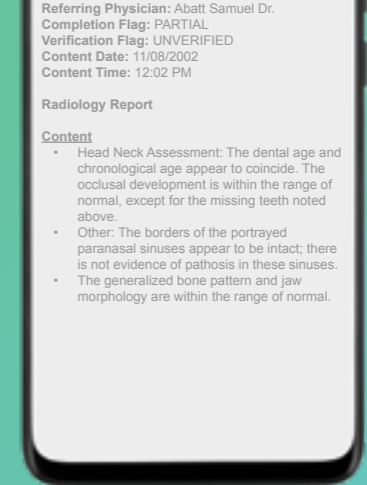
Referring Physician: Abatt Samuel Dr.
Completion Flag: PARTIAL
Verification Flag: UNVERIFIED
Content Date: 11/08/2002
Content Time: 12:02 PM

Radiology Report

Content

- Head Neck Assessment: The dental age and chronological age appear to coincide. The occlusal development is within the range of normal, except for the missing teeth noted above.
- Other: The borders of the portrayed paranasal sinuses appear to be intact; there is not evidence of pathosis in these sinuses.
- The generalized bone pattern and jaw morphology are within the range of normal.